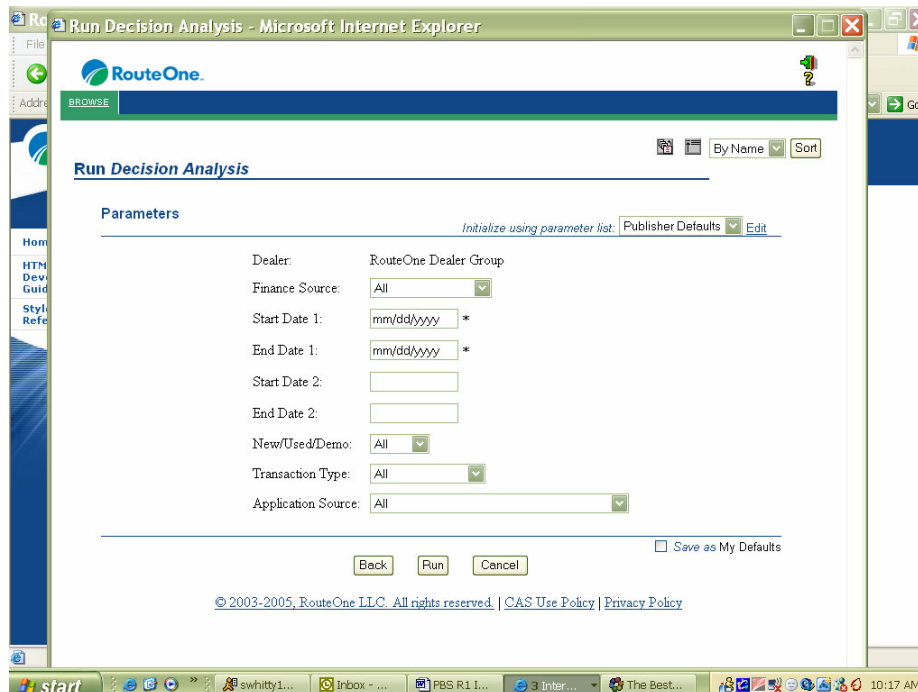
Ro
File
Addre
Hom
HTM
Dev
Guid
Styl
Refe

Run Decision Analysis - Microsoft Internet Explorer

RouteOne.

BROWSE

By Name Sort

Run Decision Analysis

Parameters

Initialize using parameter list: Publisher Defaults Edit

Dealer: RouteOne Dealer Group

Finance Source: All

Start Date 1: mm/dd/yyyy *

End Date 1: mm/dd/yyyy *

Start Date 2:

End Date 2:

New/Used/Demo: All

Transaction Type: All

Application Source: All

Save as My Defaults

Back Run Cancel

© 2003-2005, RouteOne LLC. All rights reserved. | CAS Use Policy | Privacy Policy

Go

start swhitty1... Inbox - ... PBS R1 I... 3 Inter... The Best... 10:17 AM